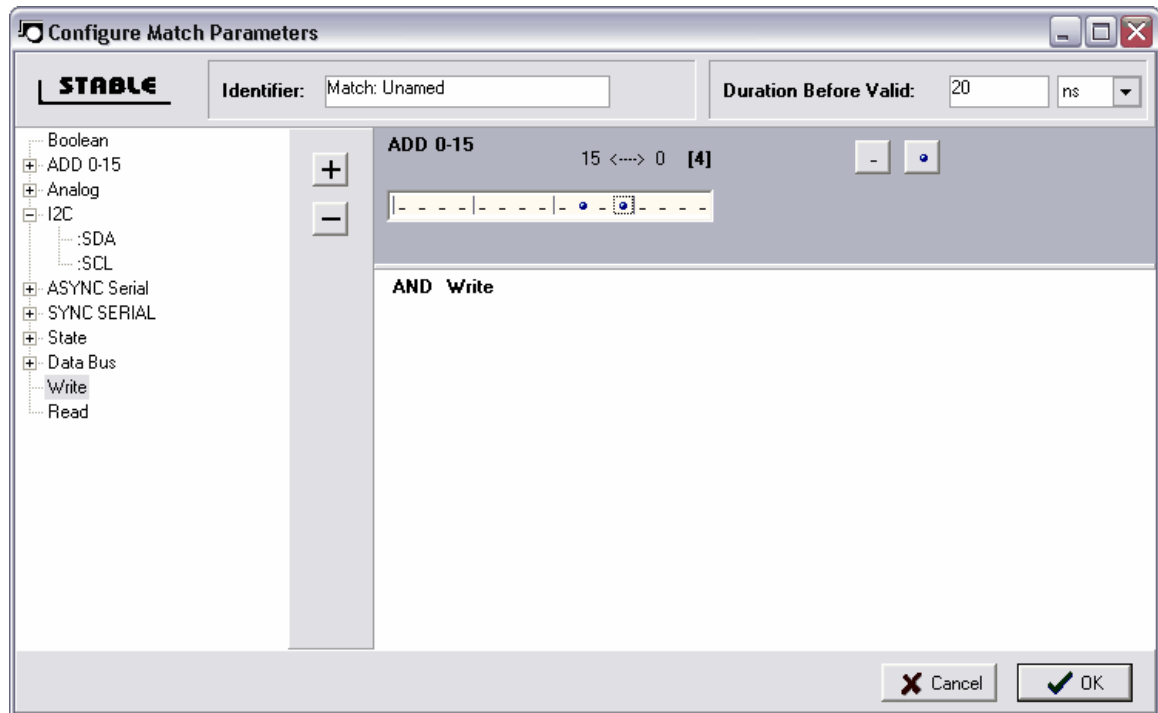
Configure Match Parameters

STABLE

Identifier: Match: Unamed

Duration Before Valid: 20 ns

Boolean
ADD 0-15
Analog
I2C
:SDA
:SCL
ASYNC Serial
SYNC SERIAL
State
Data Bus
Write
Read

+
−

ADD 0-15
15 <---> 0 [4]

-

AND Write

Cancel
OK